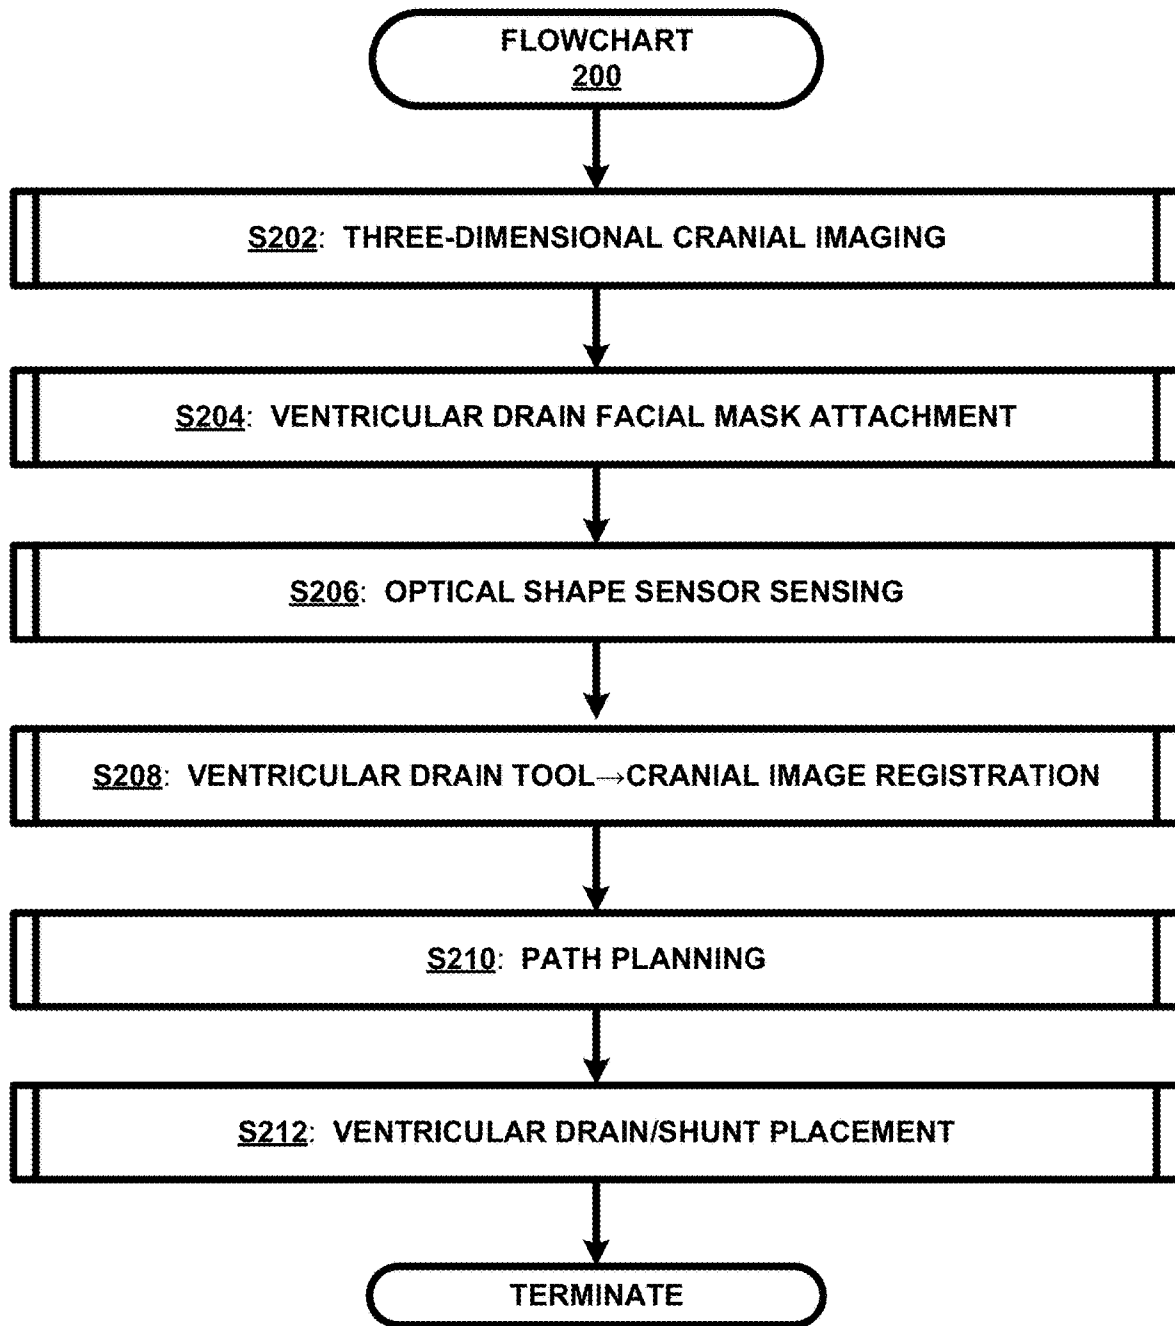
FLOWCHART
200

S202: THREE-DIMENSIONAL CRANIAL IMAGING

S204: VENTRICULAR DRAIN FACIAL MASK ATTACHMENT

S206: OPTICAL SHAPE SENSOR SENSING

S208: VENTRICULAR DRAIN TOOL→CRANIAL IMAGE REGISTRATION

S210: PATH PLANNING

S212: VENTRICULAR DRAIN/SHUNT PLACEMENT

TERMINATE